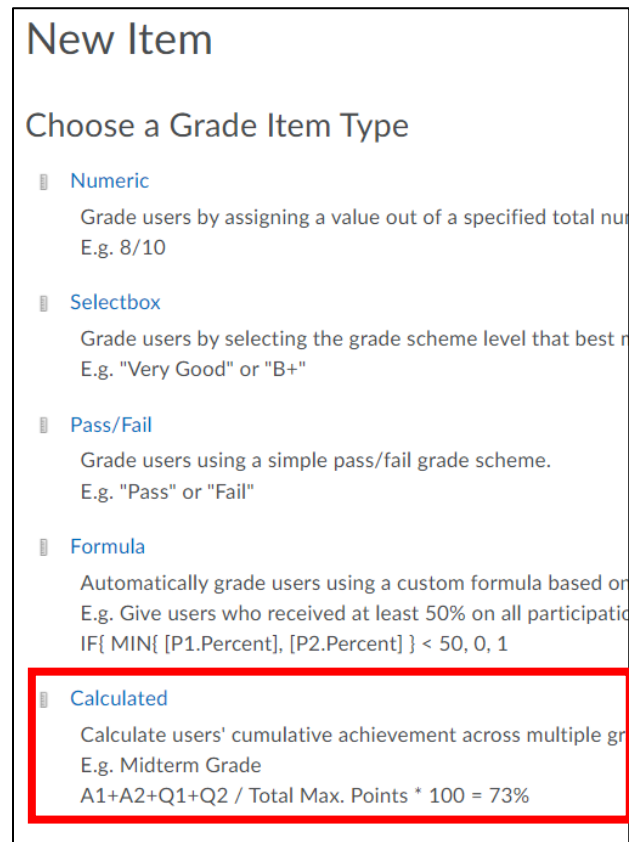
New Item

Choose a Grade Item Type

Numeric

Grade users by assigning a value out of a specified total nu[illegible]
E.g. 8/10

Selectbox

Grade users by selecting the grade scheme level that best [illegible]
E.g. "Very Good" or "B+"

Pass/Fail

Grade users using a simple pass/fail grade scheme.
E.g. "Pass" or "Fail"

Formula

Automatically grade users using a custom formula based on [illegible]
E.g. Give users who received at least 50% on all participatio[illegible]
IF{ MIN{ [P1.Percent], [P2.Percent] } < 50, 0, 1

Calculated

Calculate users' cumulative achievement across multiple gr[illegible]
E.g. Midterm Grade
A1+A2+Q1+Q2 / Total Max. Points * 100 = 73%